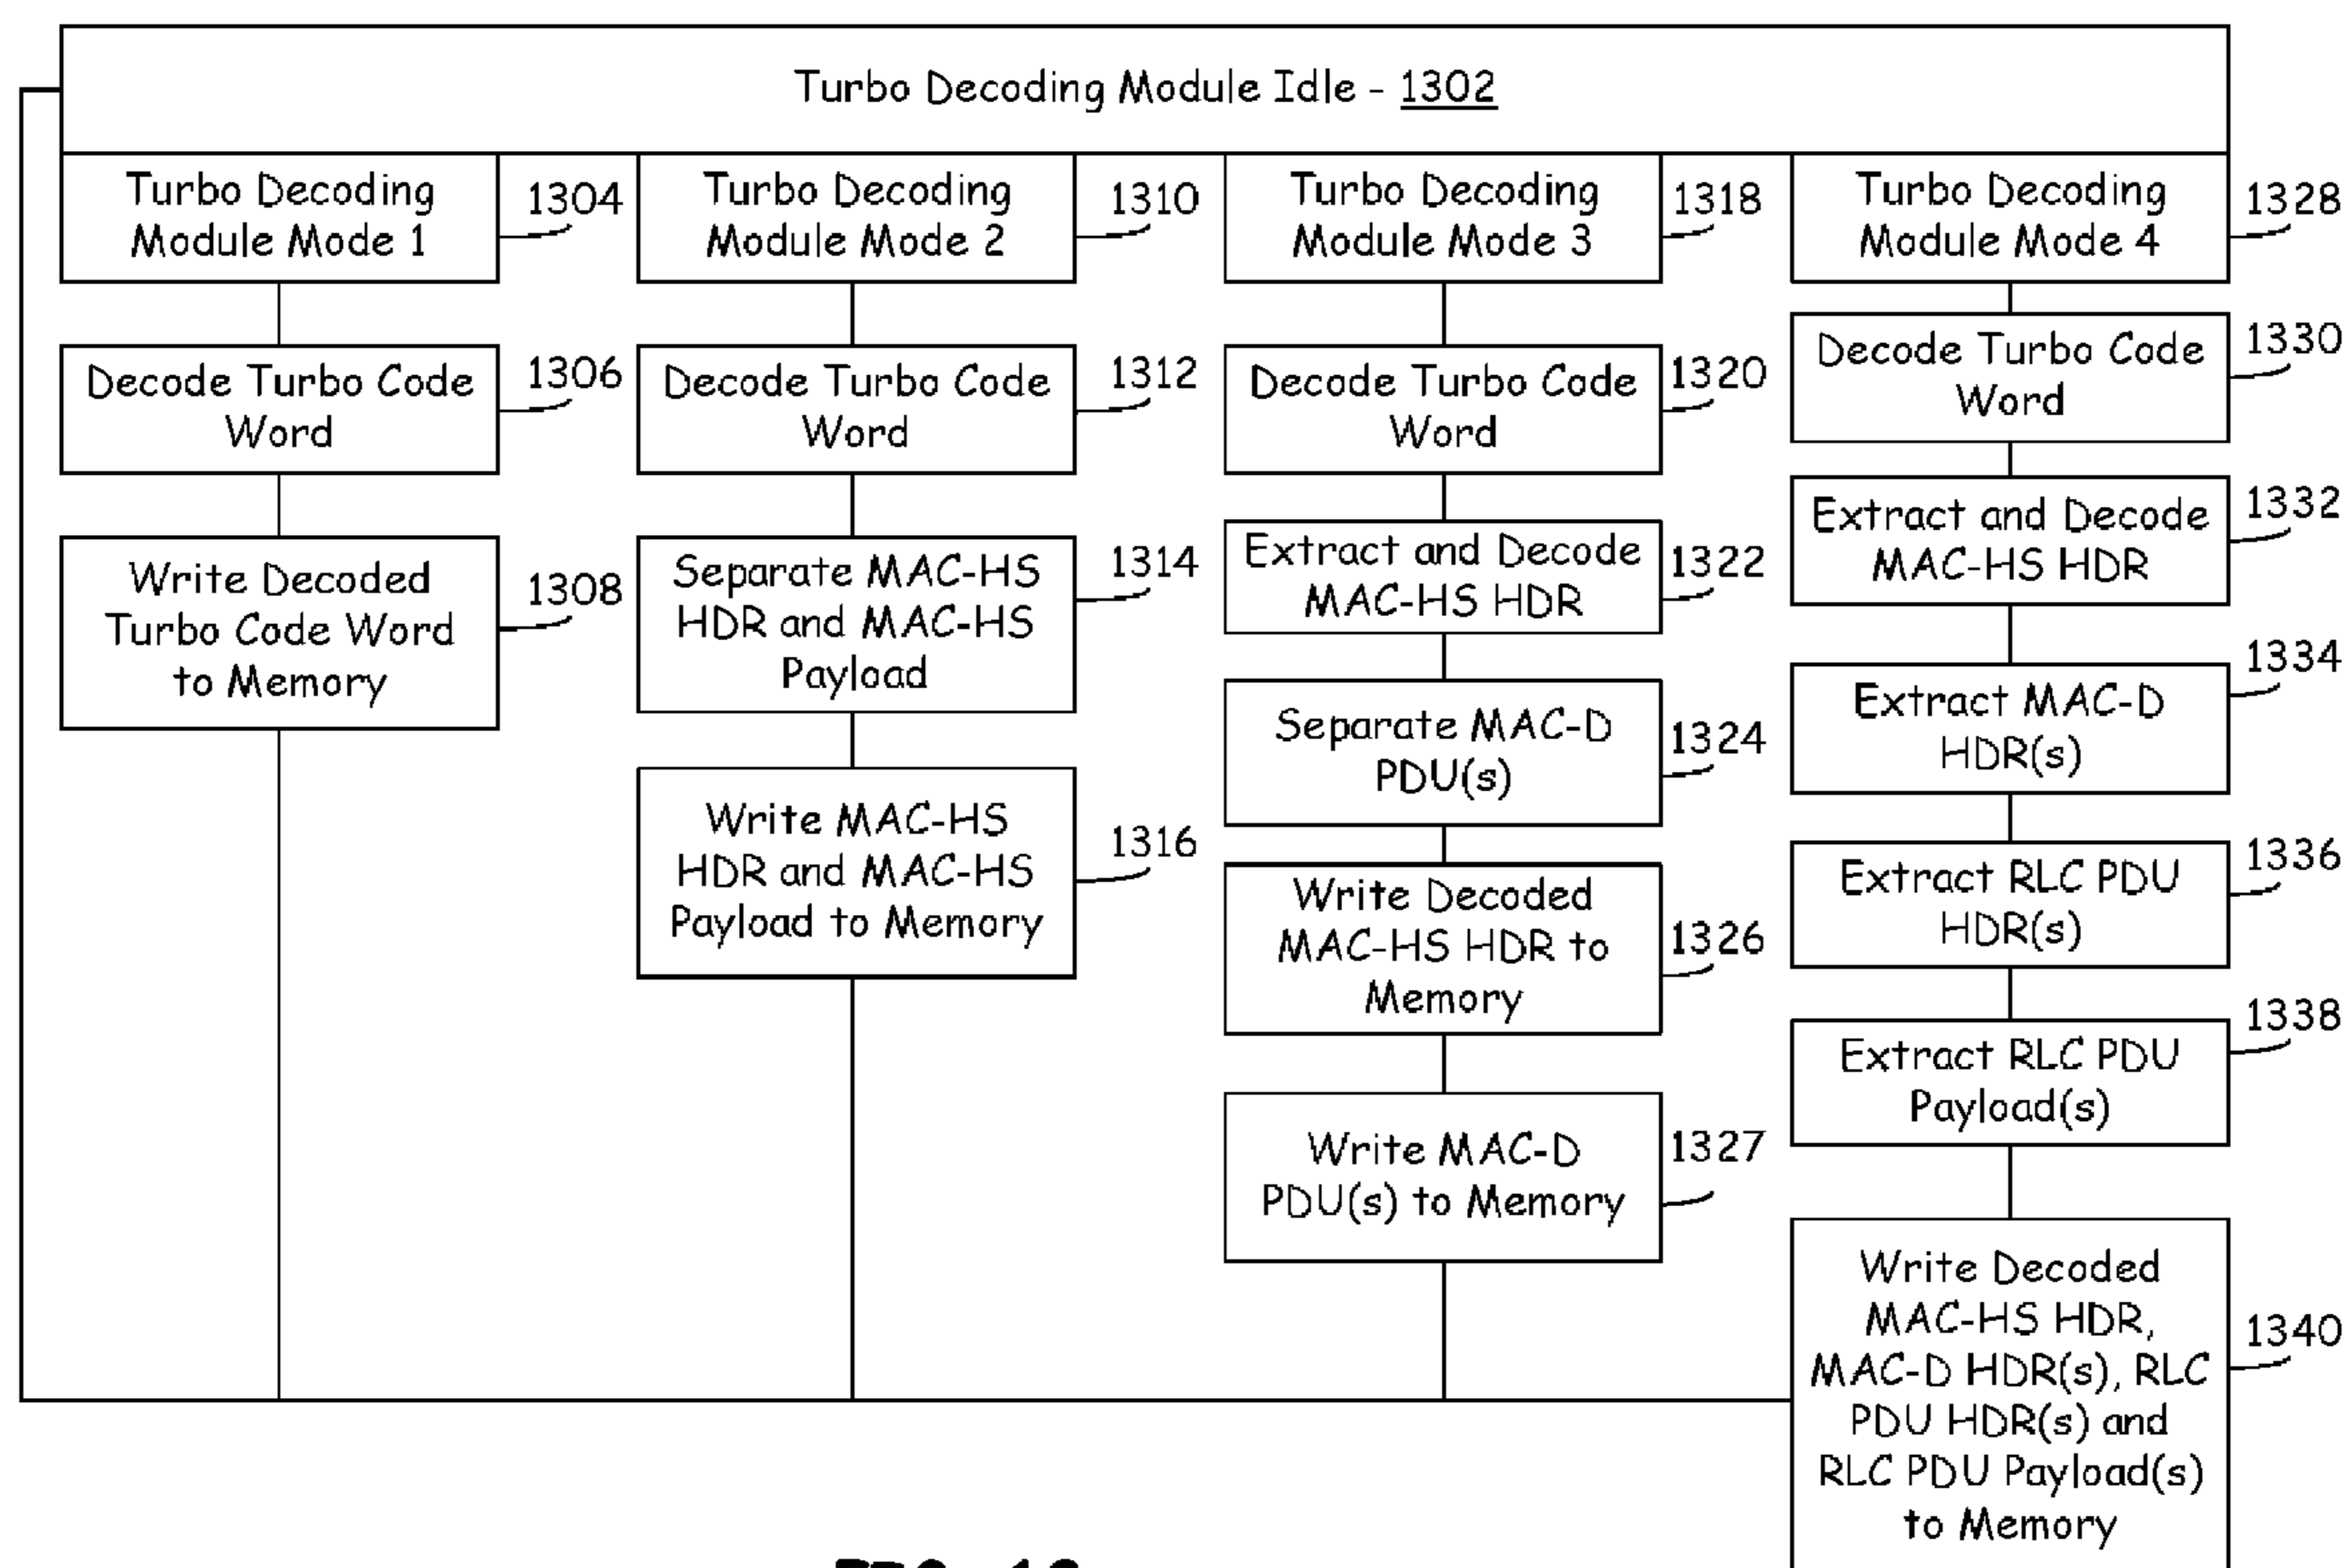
Turbo Decoding Module Idle - 1302

Turbo Decoding Module Mode 1
1304

Decode Turbo Code Word
1306

Write Decoded Turbo Code Word to Memory
1308

Turbo Decoding Module Mode 2
1310

Decode Turbo Code Word
1312

Separate MAC-HS HDR and MAC-HS Payload
1314

Write MAC-HS HDR and MAC-HS Payload to Memory
1316

Turbo Decoding Module Mode 3
1318

Decode Turbo Code Word
1320

Extract and Decode MAC-HS HDR
1322

Separate MAC-D PDU(s)
1324

Write Decoded MAC-HS HDR to Memory
1326

Write MAC-D PDU(s) to Memory
1327

Turbo Decoding Module Mode 4
1328

Decode Turbo Code Word
1330

Extract and Decode MAC-HS HDR
1332

Extract MAC-D HDR(s)
1334

Extract RLC PDU HDR(s)
1336

Extract RLC PDU Payload(s)
1338

Write Decoded MAC-HS HDR, MAC-D HDR(s), RLC PDU HDR(s) and RLC PDU Payload(s) to Memory
1340

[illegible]